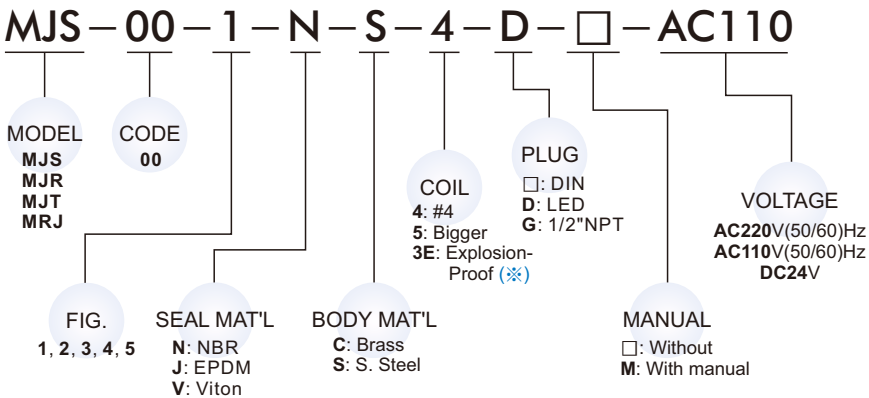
MJS – 00 – 1 – N – S – 4 – D – □ – AC110

MODEL
MJS
MJR
MJT
MRJ

CODE
00

COIL
4: #4
5: Bigger
3E: Explosion-Proof (※)

PLUG
□: DIN
D: LED
G: 1/2"NPT

VOLTAGE
AC220V(50/60)Hz
AC110V(50/60)Hz
DC24V

FIG.
1, 2, 3, 4, 5

SEAL MAT'L
N: NBR
J: EPDM
V: Viton

BODY MAT'L
C: Brass
S: S. Steel

MANUAL
□: Without
M: With manual